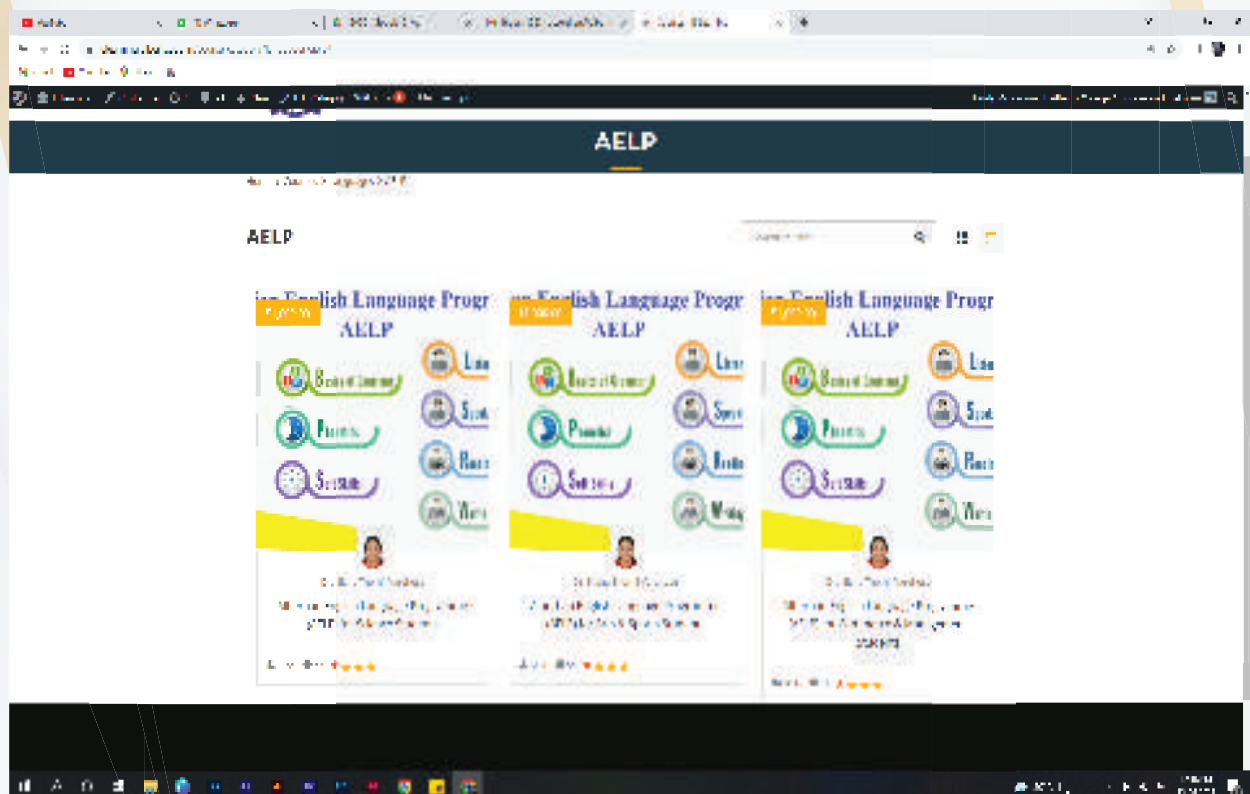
AELP

AELP

ian English Language Progr
AELP
Basics of Grammar
Phonetics
Soft Skills

an English Language Progr
AELP
Basics of Grammar
Phonetics
Soft Skills

ian English Language Progr
AELP
Basics of Grammar
Phonetics
Soft Skills